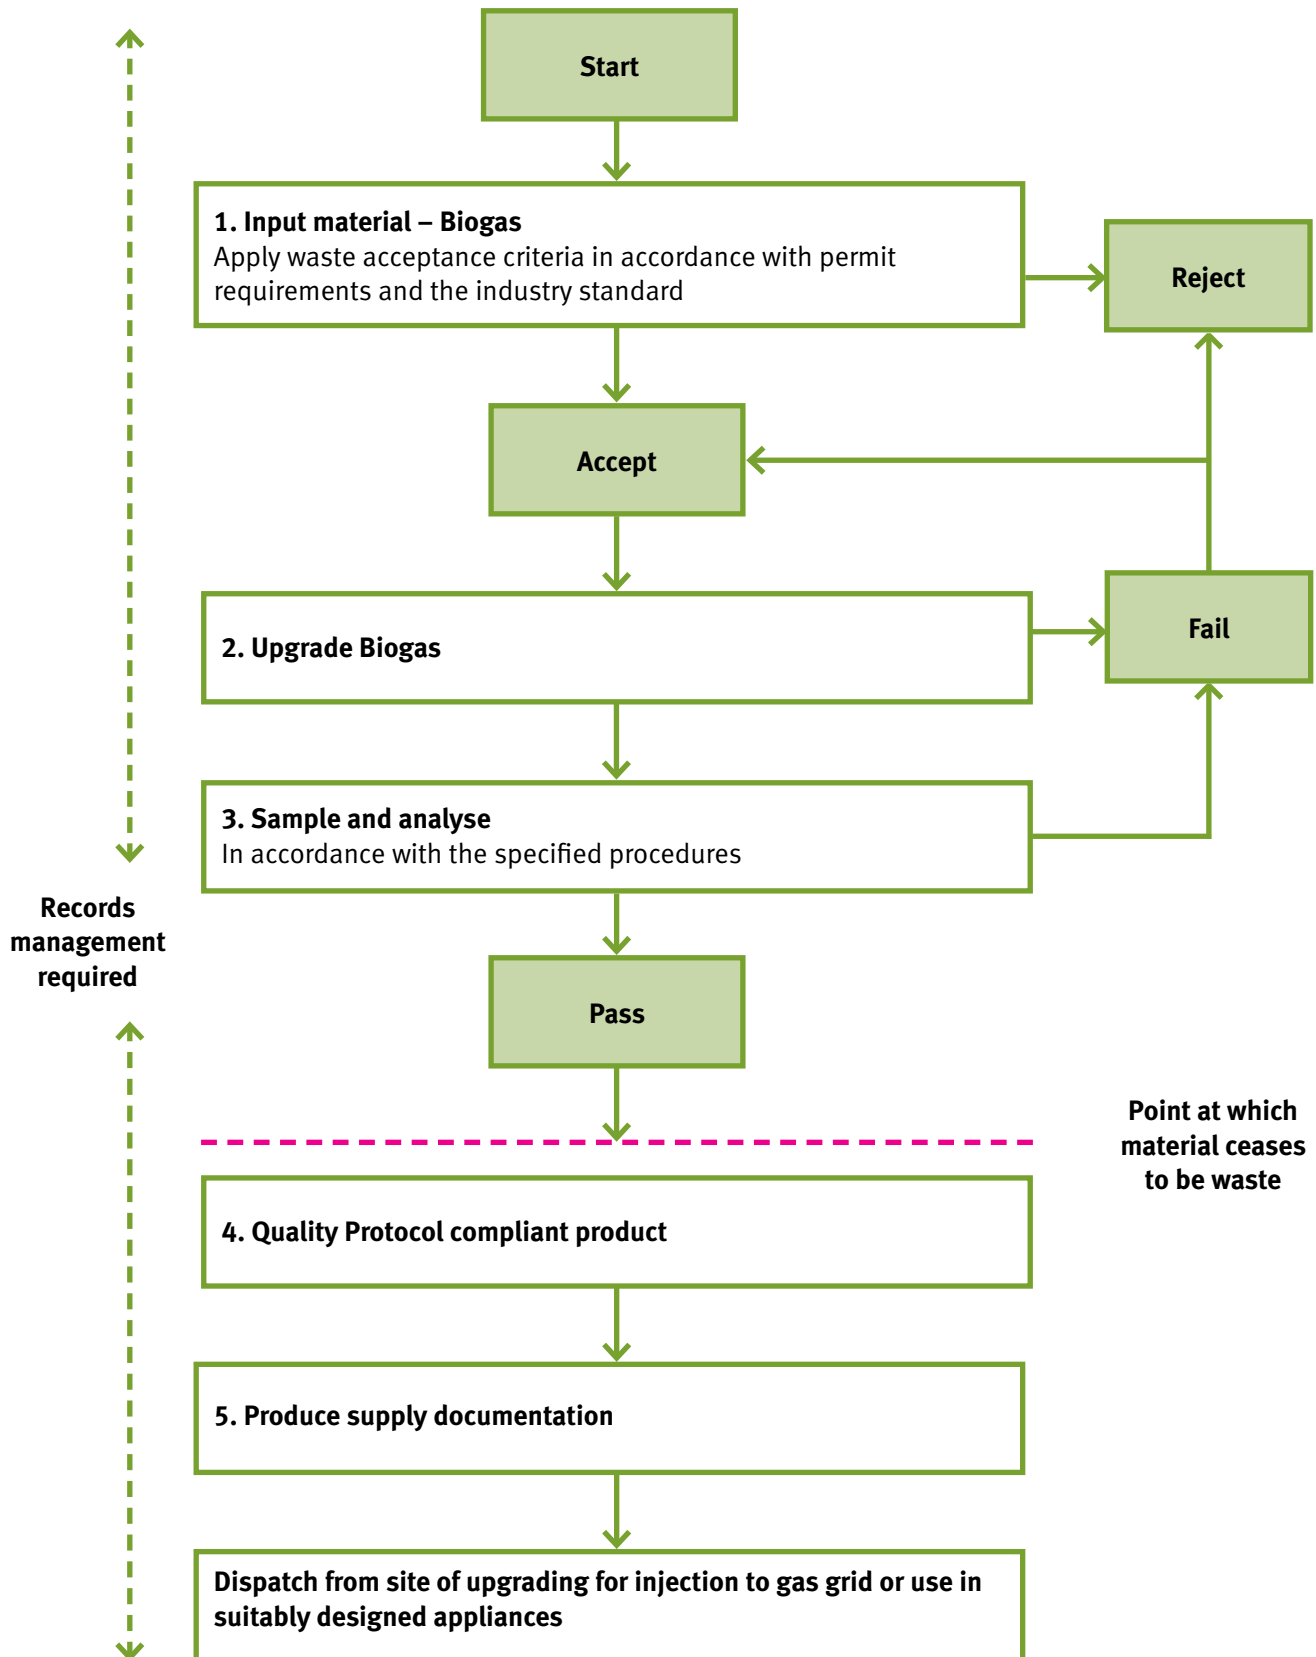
Start

1. Input material – Biogas
Apply waste acceptance criteria in accordance with permit requirements and the industry standard

Reject

Accept

2. Upgrade Biogas

Fail

3. Sample and analyse
In accordance with the specified procedures

Records management required

Pass

Point at which material ceases to be waste

4. Quality Protocol compliant product

5. Produce supply documentation

Dispatch from site of upgrading for injection to gas grid or use in suitably designed appliances